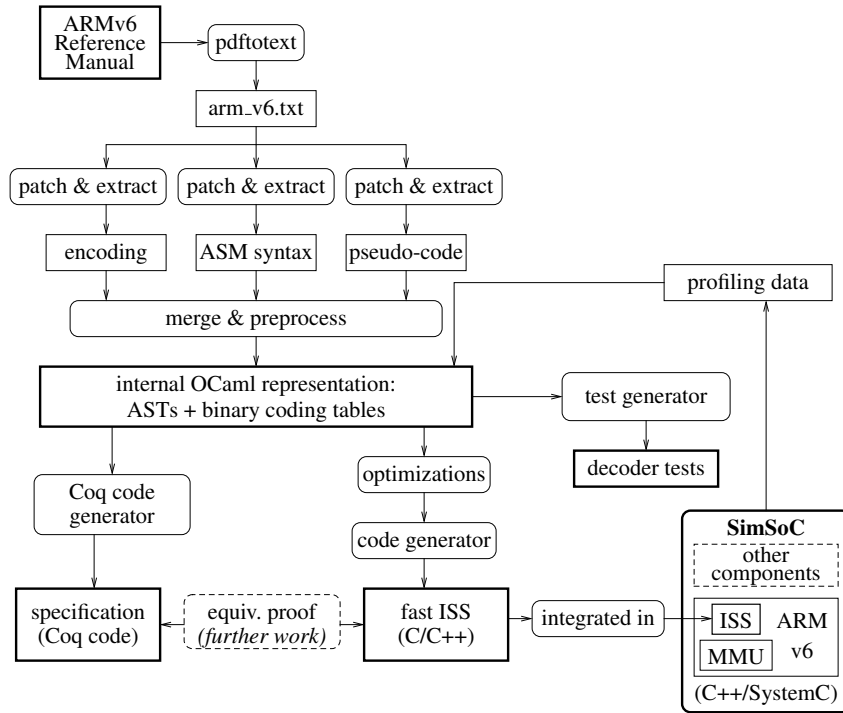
ARMv6 Reference Manual

pdftotext

arm_v6.txt

patch & extract

patch & extract

patch & extract

encoding

ASM syntax

pseudo-code

profiling data

merge & preprocess

internal OCaml representation: ASTs + binary coding tables

test generator

decoder tests

optimizations

Coq code generator

code generator

SimSoC

other components

specification (Coq code)

equiv. proof (further work)

fast ISS (C/C++)

integrated in

ISS

ARM v6

MMU

(C++/SystemC)